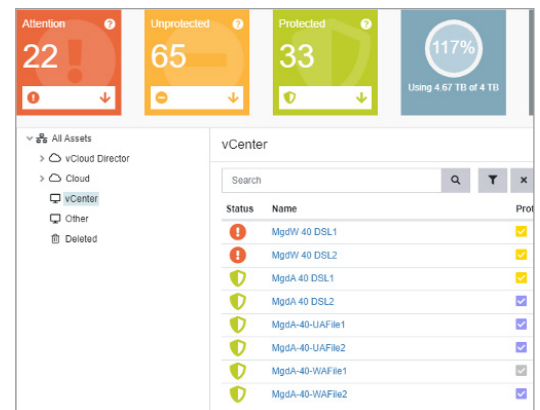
Attention
22

Unprotected
65

Protected
33

117%
Using 4.67 TB of 4 TB

All Assets
vCloud Director
Cloud
vCenter
Other
Deleted

vCenter

Search

| Status | Name | Prot |
|---|---|---|
| | MgdW 40 DSL1 | |
| | MgdW 40 DSL2 | |
| | MgdA 40 DSL1 | |
| | MgdA 40 DSL2 | |
| | MgdA-40-UAFile1 | |
| | MgdA-40-UAFile2 | |
| | MgdA-40-WAFile1 | |
| | MgdA-40-WAFile2 | |